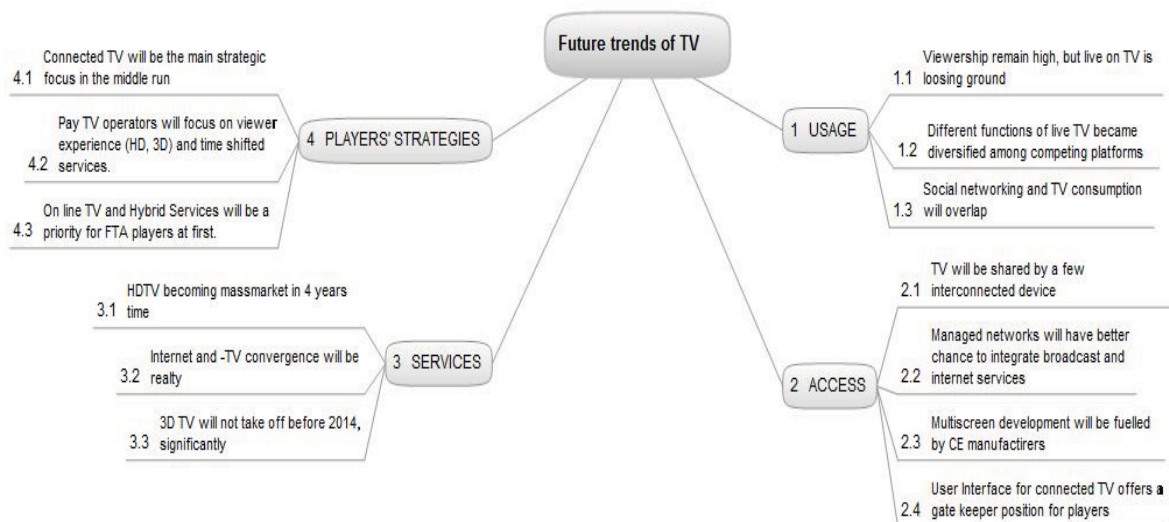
Future trends of TV

1 USAGE

1.1 Viewership remain high, but live on TV is loosing ground

1.2 Different functions of live TV became diversified among competing platforms

1.3 Social networking and TV consumption will overlap

2 ACCESS

2.1 TV will be shared by a few interconnected device

2.2 Managed networks will have better chance to integrate broadcast and internet services

2.3 Multiscreen development will be fuelled by CE manufactirers

2.4 User Interface for connected TV offers a gate keeper position for players

3 SERVICES

3.1 HDTV becoming massmarket in 4 years time

3.2 Internet and -TV convergence will be realty

3.3 3D TV will not take off before 2014, significantly

4 PLAYERS' STRATEGIES

4.1 Connected TV will be the main strategic focus in the middle run

4.2 Pay TV operators will focus on viewer experience (HD, 3D) and time shifted services.

4.3 On line TV and Hybrid Services will be a priority for FTA players at first.